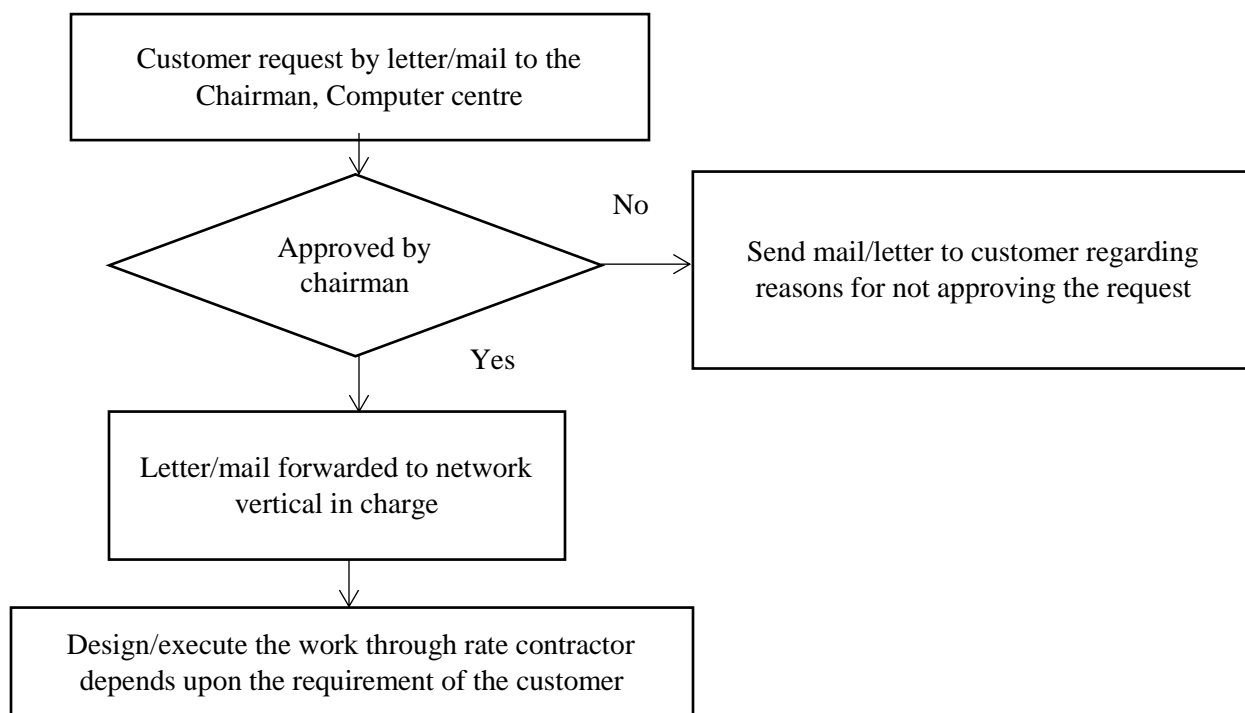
Customer request by letter/mail to the Chairman, Computer centre

Approved by chairman

No

Send mail/letter to customer regarding reasons for not approving the request

Yes

Letter/mail forwarded to network vertical in charge

Design/execute the work through rate contractor depends upon the requirement of the customer